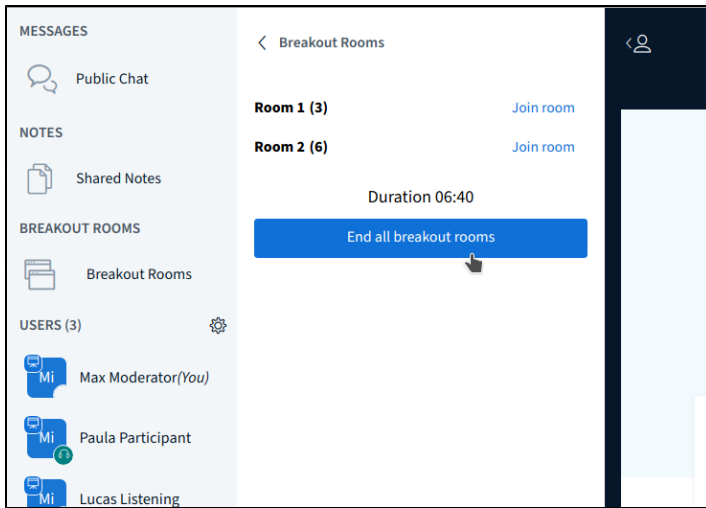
MESSAGES

Public Chat

NOTES

Shared Notes

BREAKOUT ROOMS

Breakout Rooms

USERS (3)

Mi Max Moderator(You)

Mi Paula Participant

Mi Lucas Listening

Breakout Rooms

Room 1 (3) Join room

Room 2 (6) Join room

Duration 06:40

End all breakout rooms